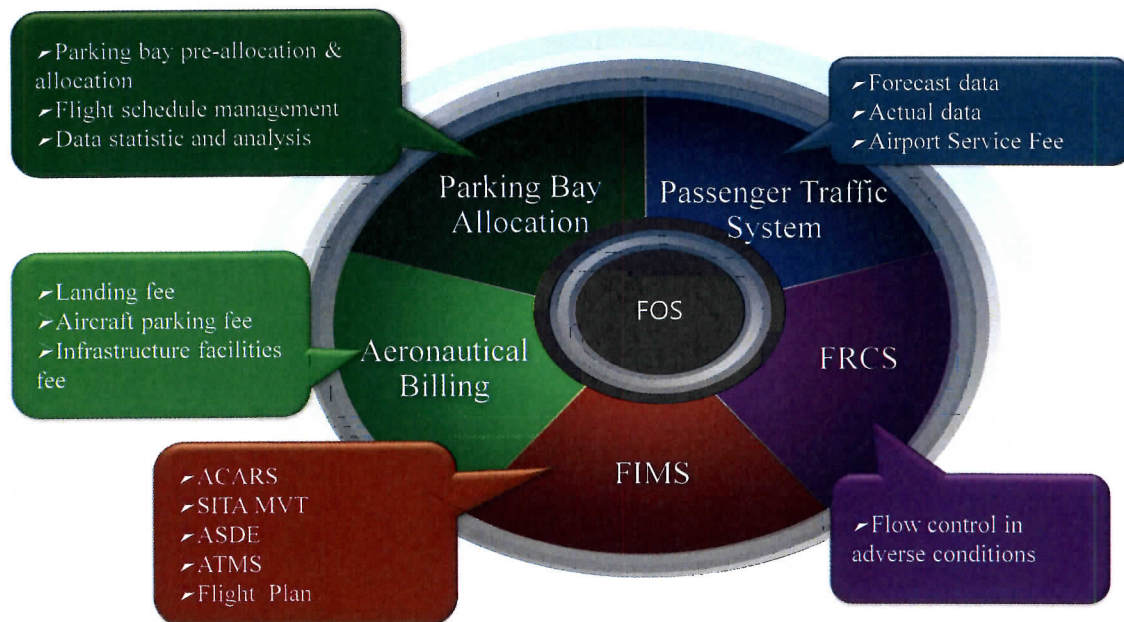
➢Parking bay pre-allocation & allocation
➢Flight schedule management
➢Data statistic and analysis

➢Forecast data
➢Actual data
➢Airport Service Fee

Parking Bay Allocation

Passenger Traffic System

➢Landing fee
➢Aircraft parking fee
➢Infrastructure facilities fee

FOS

Aeronautical Billing

FRCS

FIMS

➢ACARS
➢SITA MVT
➢ASDE
➢ATMS
➢Flight Plan

➢Flow control in adverse conditions